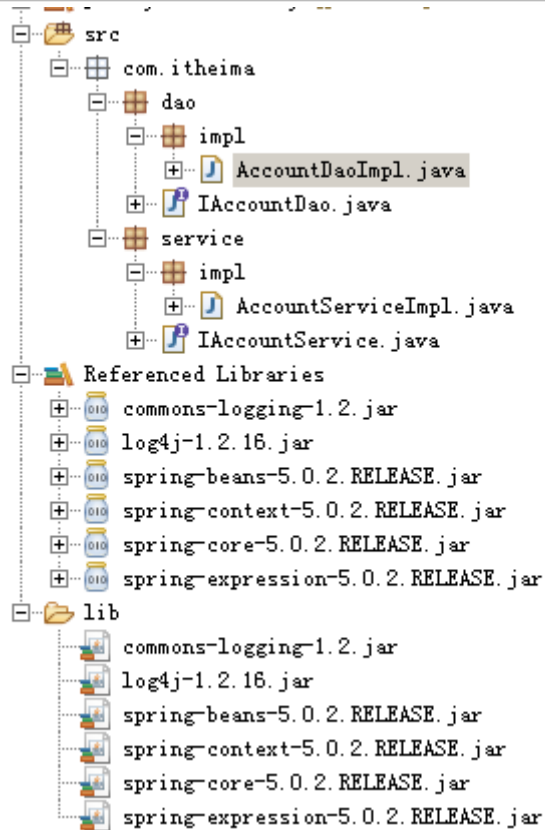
src
com.itheima
dao
impl
AccountDaoImpl.java
IAccountDao.java
service
impl
AccountServiceImpl.java
IAccountService.java
Referenced Libraries
commons-logging-1.2.jar
log4j-1.2.16.jar
spring-beans-5.0.2.RELEASE.jar
spring-context-5.0.2.RELEASE.jar
spring-core-5.0.2.RELEASE.jar
spring-expression-5.0.2.RELEASE.jar
lib
commons-logging-1.2.jar
log4j-1.2.16.jar
spring-beans-5.0.2.RELEASE.jar
spring-context-5.0.2.RELEASE.jar
spring-core-5.0.2.RELEASE.jar
spring-expression-5.0.2.RELEASE.jar